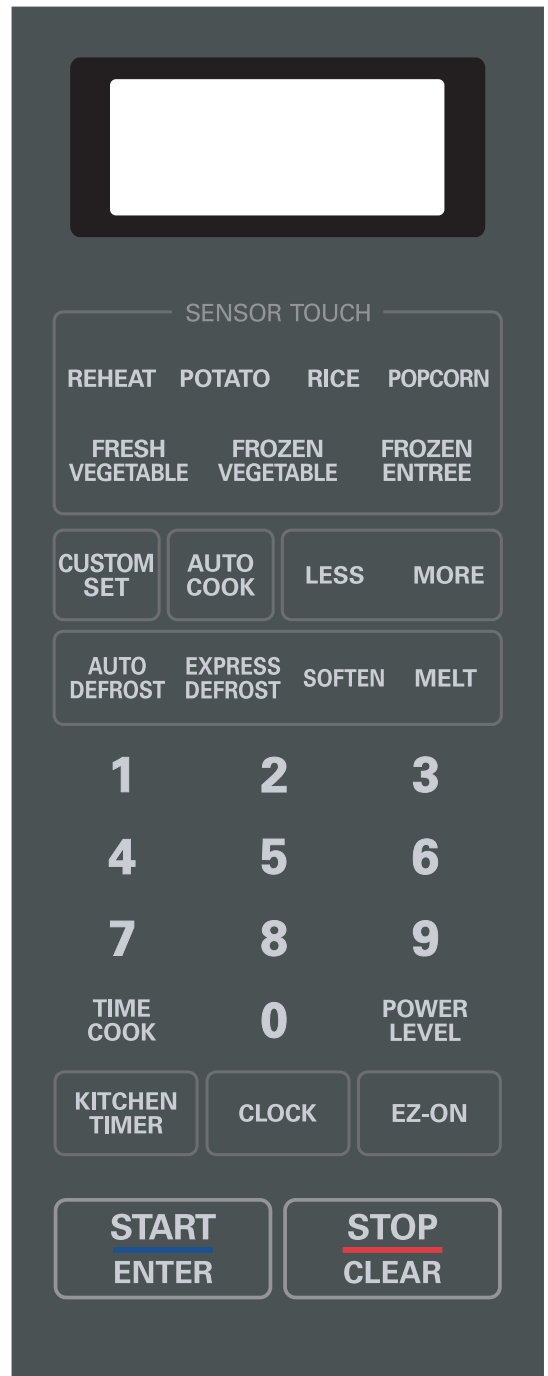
SENSOR TOUCH

REHEAT POTATO RICE POPCORN

FRESH VEGETABLE FROZEN VEGETABLE FROZEN ENTREE

CUSTOM SET AUTO COOK LESS MORE

AUTO DEFROST EXPRESS DEFROST SOFTEN MELT

1 2 3

4 5 6

7 8 9

TIME COOK 0 POWER LEVEL

KITCHEN TIMER CLOCK EZ-ON

START ENTER STOP CLEAR